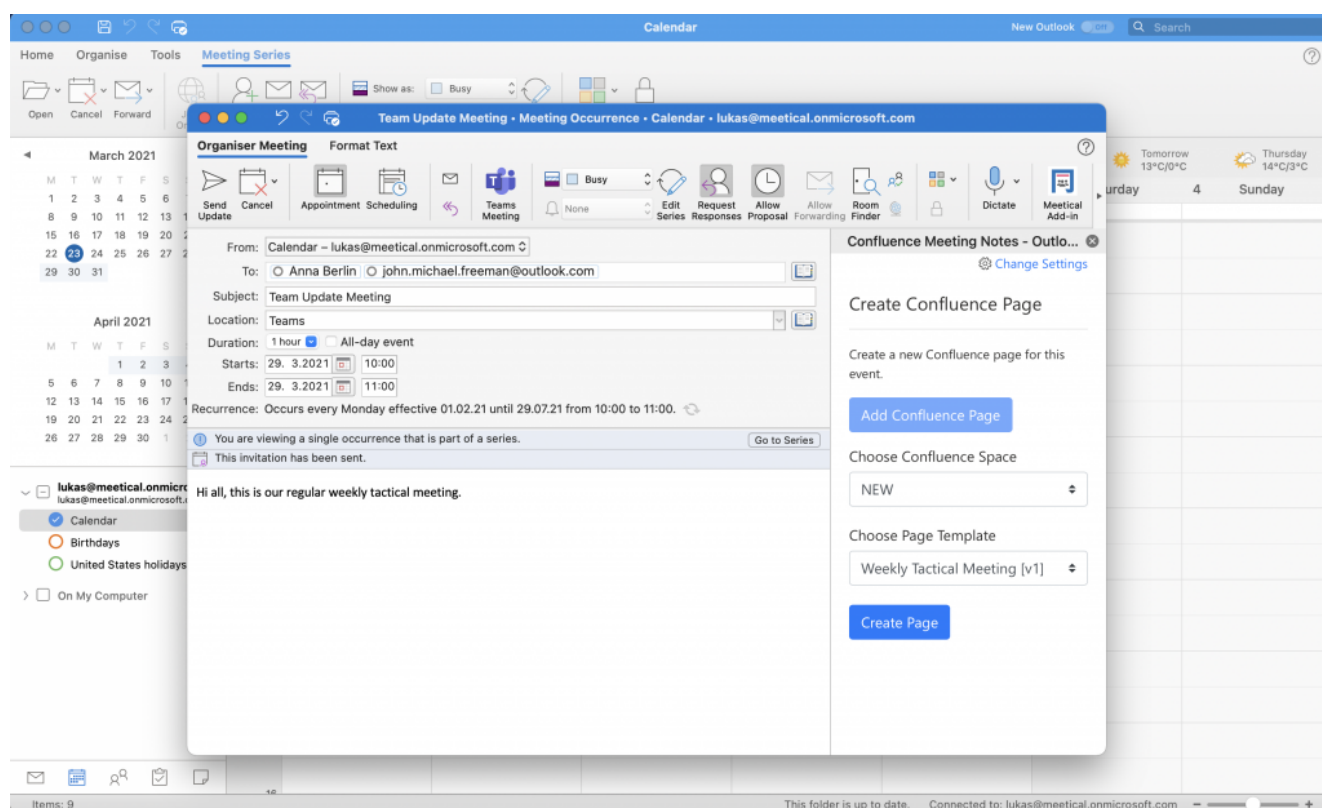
Calendar

New Outlook OFF

Search

Home Organise Tools Meeting Series

Open Cancel Forward

Show as: Busy

March 2021

M T W T F S S
1 2 3 4 5 6
8 9 10 11 12 13
15 16 17 18 19 20
22 23 24 25 26 27
29 30 31

April 2021

M T W T F S S
1 2 3
5 6 7 8 9 10
12 13 14 15 16 17
19 20 21 22 23 24
26 27 28 29 30 1

lukas@meetical.onmicr
lukas@meetical.onmicrosoft.c

Calendar
Birthdays
United States holidays

On My Computer

Tomorrow 13°C/0°C
Thursday 14°C/3°C
urday 4 Sunday

Team Update Meeting • Meeting Occurrence • Calendar • lukas@meetical.onmicrosoft.com

Organiser Meeting Format Text

Send Update Cancel Appointment Scheduling Teams Meeting Busy None Edit Series Request Responses Allow Proposal Allow Forwarding Room Finder Dictate Meetical Add-in

From: Calendar – lukas@meetical.onmicrosoft.com
To: Anna Berlin john.michael.freeman@outlook.com
Subject: Team Update Meeting
Location: Teams
Duration: 1 hour All-day event
Starts: 29. 3.2021 10:00
Ends: 29. 3.2021 11:00
Recurrence: Occurs every Monday effective 01.02.21 until 29.07.21 from 10:00 to 11:00.

You are viewing a single occurrence that is part of a series. Go to Series
This invitation has been sent.

Hi all, this is our regular weekly tactical meeting.

Confluence Meeting Notes - Outlo...

Change Settings

Create Confluence Page

Create a new Confluence page for this event.

Add Confluence Page

Choose Confluence Space

NEW

Choose Page Template

Weekly Tactical Meeting [v1]

Create Page

16

Items: 9

This folder is up to date. Connected to: lukas@meetical.onmicrosoft.com